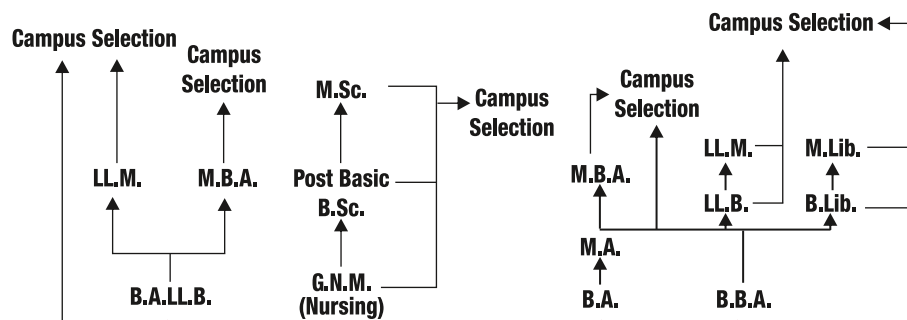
Campus Selection

Campus Selection

LL.M.

M.B.A.

B.A.LL.B.

M.Sc.

Campus Selection

Post Basic B.Sc.

G.N.M. (Nursing)

Campus Selection

Campus Selection

M.B.A.

LL.M.

M.Lib.

LL.B.

B.Lib.

M.A.

B.A.

B.B.A.